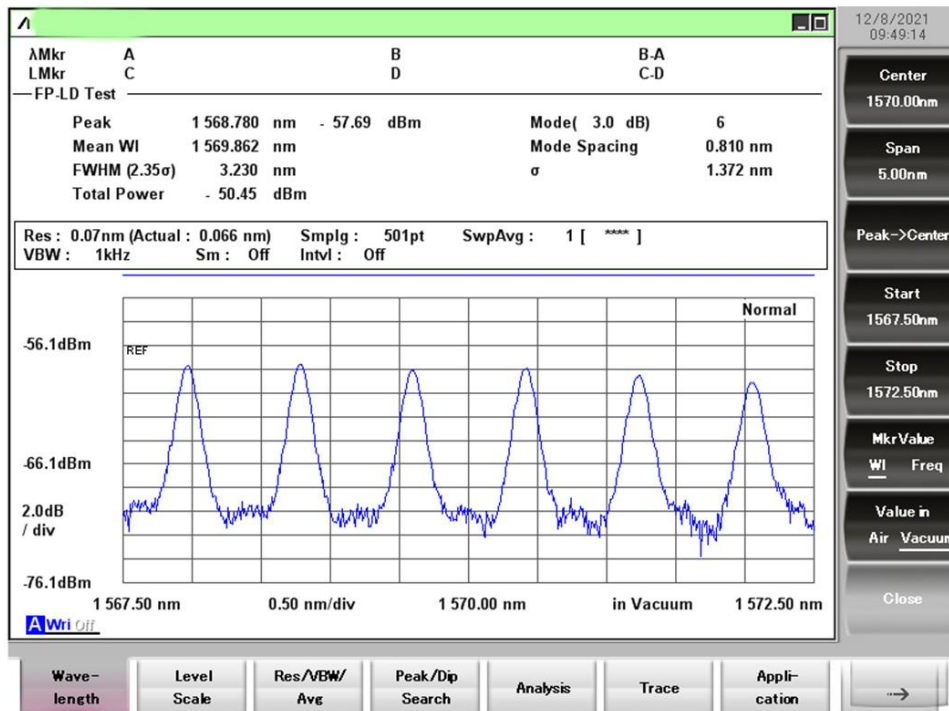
12/8/2021
09:49:14

λMkr A B B-A
LMkr C D C-D
FP-LD Test

Peak 1 568.780 nm - 57.69 dBm
Mean Wl 1 569.862 nm
FWHM (2.35σ) 3.230 nm
Total Power - 50.45 dBm

Mode( 3.0 dB) 6
Mode Spacing 0.810 nm
σ 1.372 nm

Res : 0.07nm (Actual : 0.066 nm) Smplg : 501pt SwpAvg : 1 [ **** ]
VBW : 1kHz Sm : Off Intvl : Off

Normal
-56.1dBm
REF
-66.1dBm
2.0dB
/ div
-76.1dBm
1 567.50 nm 0.50 nm/div 1 570.00 nm in Vacuum 1 572.50 nm
A Wri Off

Center
1570.00nm
Span
5.00nm
Peak->Center
Start
1567.50nm
Stop
1572.50nm
Mkr Value
Wl Freq
Value in
Air Vacuum
Close

Wave-length
Level Scale
Res/VBW/ Avg
Peak/Dip Search
Analysis
Trace
Appli-cation
→